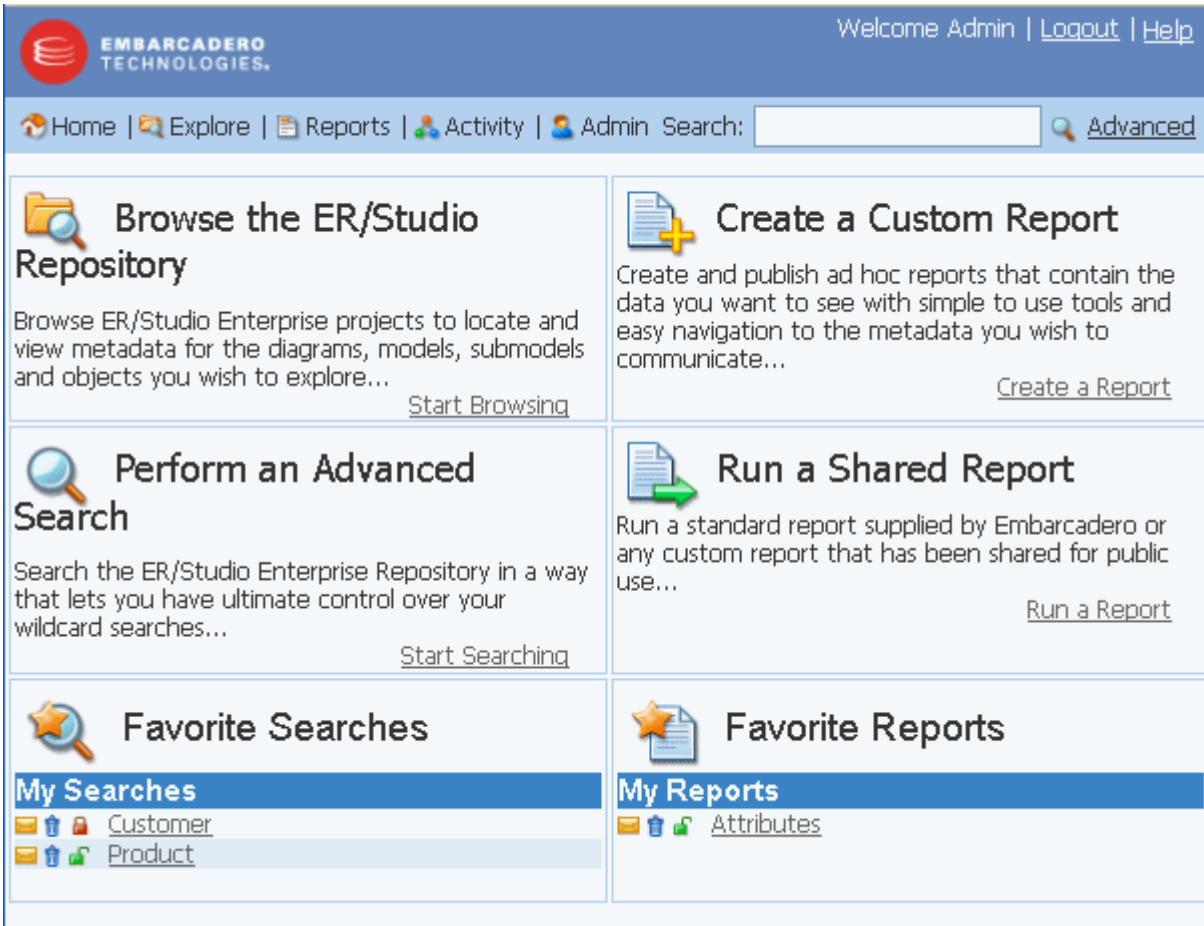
EMBARCADERO TECHNOLOGIES.

Welcome Admin | Logout | Help

Home | Explore | Reports | Activity | Admin Search: Advanced

Browse the ER/Studio Repository

Browse ER/Studio Enterprise projects to locate and view metadata for the diagrams, models, submodels and objects you wish to explore...

Start Browsing

Create a Custom Report

Create and publish ad hoc reports that contain the data you want to see with simple to use tools and easy navigation to the metadata you wish to communicate...

Create a Report

Perform an Advanced Search

Search the ER/Studio Enterprise Repository in a way that lets you have ultimate control over your wildcard searches...

Start Searching

Run a Shared Report

Run a standard report supplied by Embarcadero or any custom report that has been shared for public use...

Run a Report

Favorite Searches

My Searches

Customer

Product

Favorite Reports

My Reports

Attributes